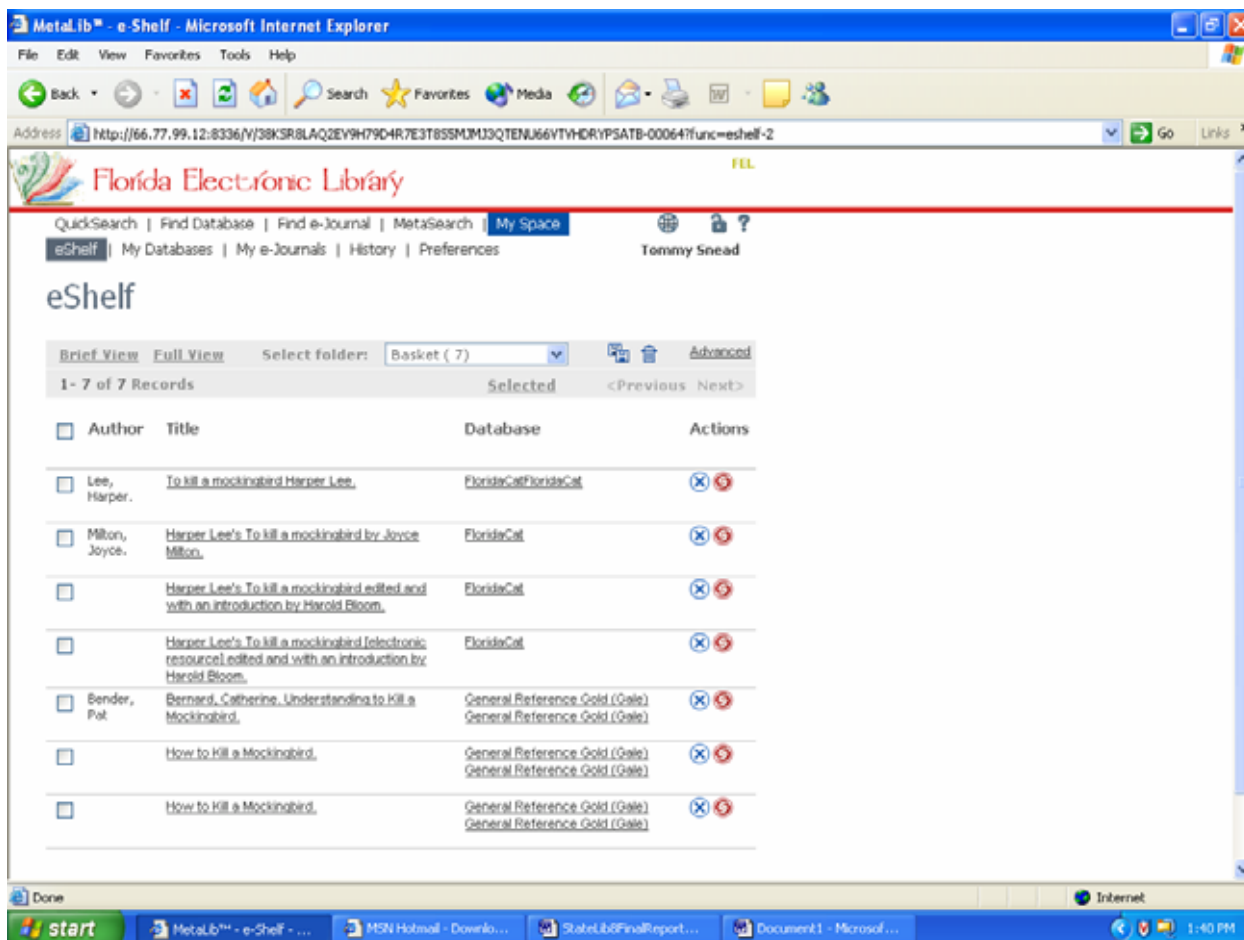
MetaLib™ - e-Shelf - Microsoft Internet Explorer

File Edit View Favorites Tools Help

Back Search Favorites Media

Address http://66.77.99.12:8336/V/38KSR8LAQ2EV9H79D4R7E3T8SSMJMJ3QTENU66VTVHDRYPSATB-00064?func=eshelf-2 Go Links

Florida Electronic Library

FEL

QuickSearch | Find Database | Find e-Journal | MetaSearch | My Space

eShelf | My Databases | My e-Journals | History | Preferences

Tommy Snead

eShelf

Brief View Full View Select folder: Basket ( 7) Advanced

1- 7 of 7 Records Selected <Previous Next>

| | Author | Title | Database | Actions |
|---|---|---|---|---|
| | Lee, Harper. | To kill a mockingbird Harper Lee. | FloridaCatFloridaCat | |
| | Milton, Joyce. | Harper Lee's To kill a mockingbird by Joyce Milton. | FloridaCat | |
| | | Harper Lee's To kill a mockingbird edited and with an introduction by Harold Bloom. | FloridaCat | |
| | | Harper Lee's To kill a mockingbird [electronic resource] edited and with an introduction by Harold Bloom. | FloridaCat | |
| | Bender, Pat | Bernard, Catherine. Understanding to Kill a Mockingbird. | General Reference Gold (Gale) General Reference Gold (Gale) | |
| | | How to Kill a Mockingbird. | General Reference Gold (Gale) General Reference Gold (Gale) | |
| | | How to Kill a Mockingbird. | General Reference Gold (Gale) General Reference Gold (Gale) | |

Done

Internet

start MetaLib™ - e-Shelf - ... MSN Hotmail - Downlo... StateLib8FinalReport... Document1 - Microsof... 1:40 PM